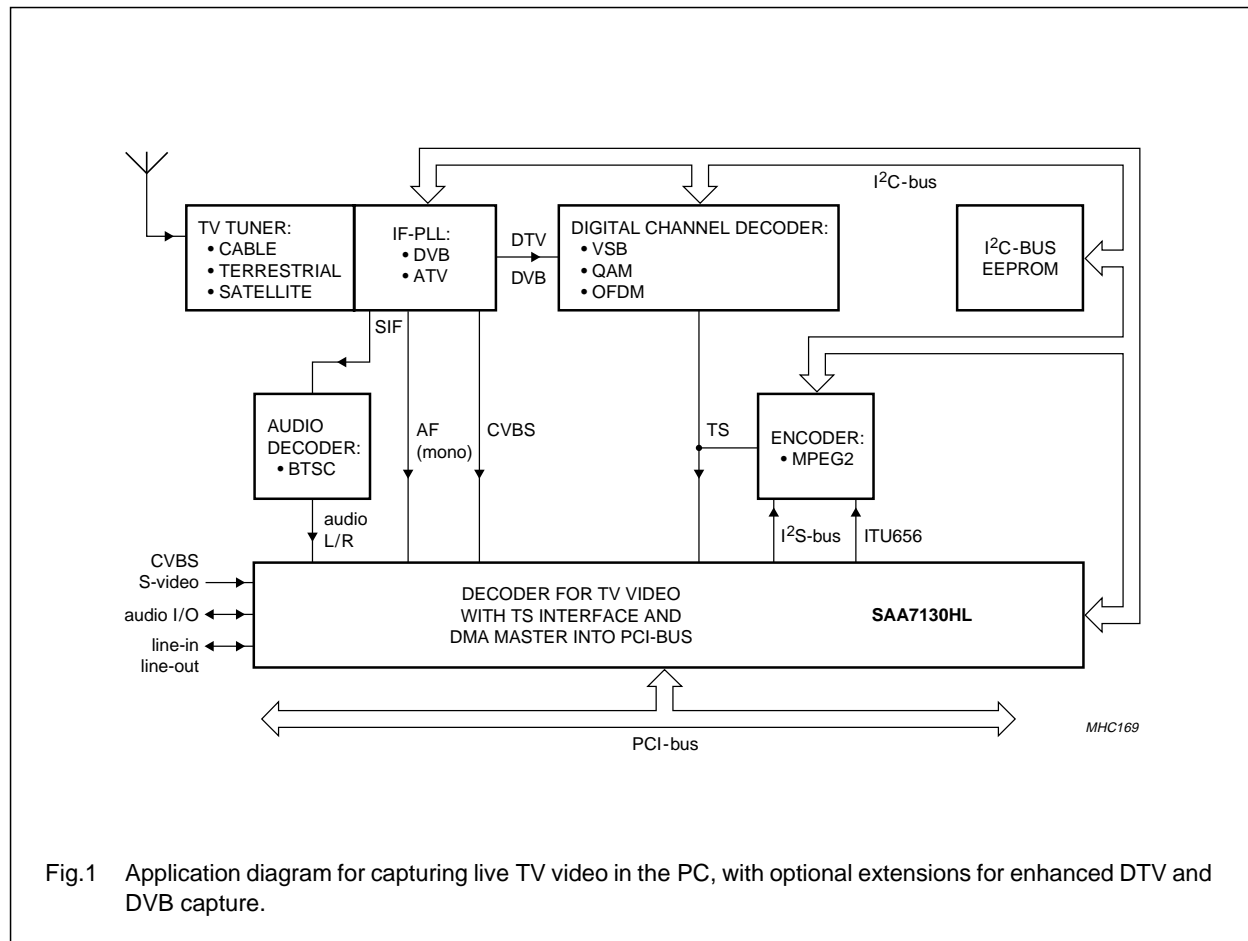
I$^2$C-bus

TV TUNER:
• CABLE
• TERRESTRIAL
• SATELLITE

IF-PLL:
• DVB
• ATV

DTV
DVB

DIGITAL CHANNEL DECODER:
• VSB
• QAM
• OFDM

I$^2$C-BUS
EEPROM

SIF

AUDIO
DECODER:
• BTSC

AF
(mono)

CVBS

TS

ENCODER:
• MPEG2

audio
L/R

I$^2$S-bus

ITU656

CVBS
S-video

audio I/O

line-in
line-out

DECODER FOR TV VIDEO
WITH TS INTERFACE AND
DMA MASTER INTO PCI-BUS

SAA7130HL

MHC169

PCI-bus

Fig.1 Application diagram for capturing live TV video in the PC, with optional extensions for enhanced DTV and DVB capture.